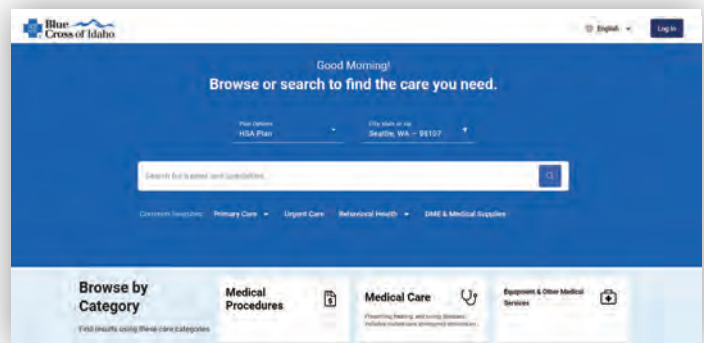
Blue Cross of Idaho

English

Log In

Good Morning!

Browse or search to find the care you need.

Plan Options
HSA Plan

City, state or zip
Seattle, WA – 98107

Search for names and specialties

Common Searches: Primary Care Urgent Care Behavioral Health DME & Medical Supplies

Browse by Category

Find results using these care categories

Medical Procedures

Medical Care

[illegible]

Equipment & Other Medical Services